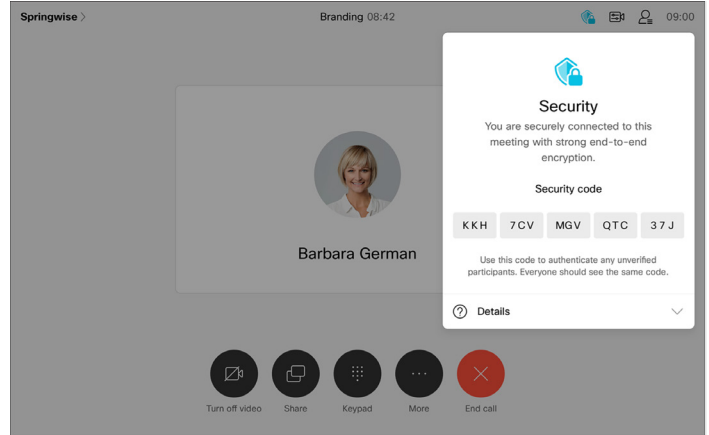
Springwise >

Branding 08:42

09:00

Security

You are securely connected to this meeting with strong end-to-end encryption.

Security code

| KKH | 7CV | MGV | QTC | 37J |
|---|---|---|---|---|

Use this code to authenticate any unverified participants. Everyone should see the same code.

Details

Barbara German

Turn off video

Share

Keypad

More

End call